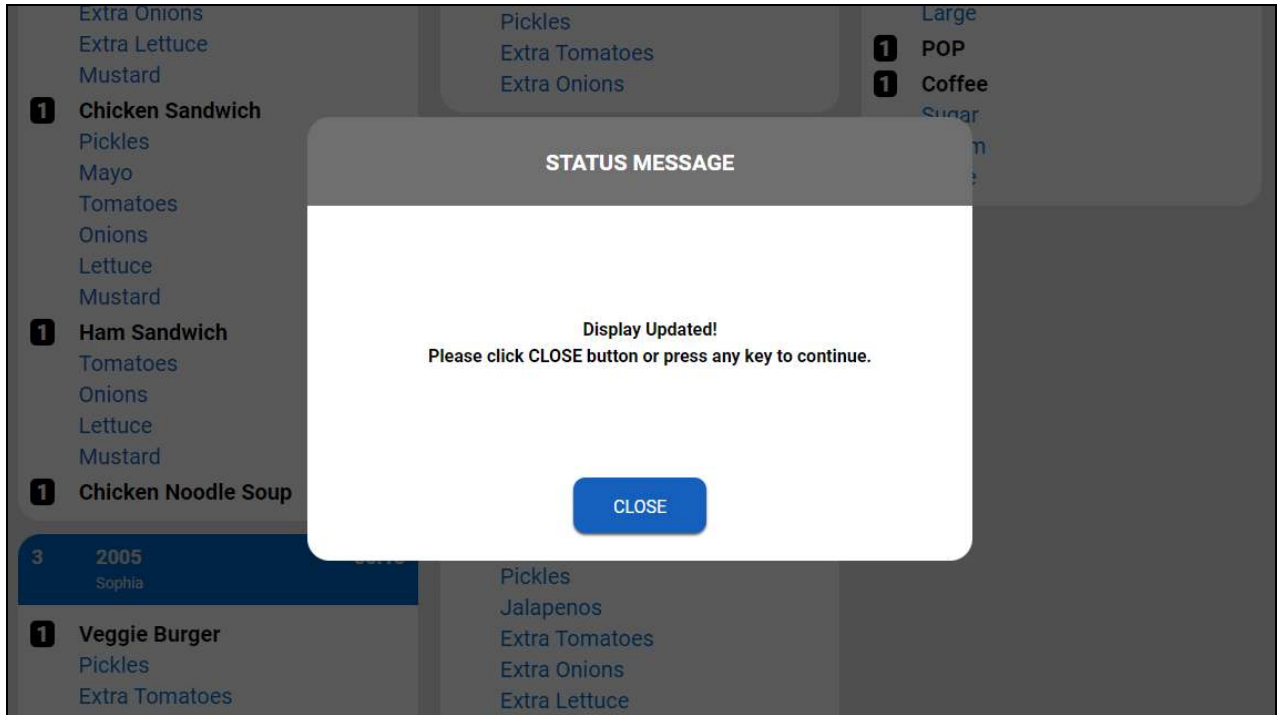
Extra Onions
Extra Lettuce
Mustard
1 Chicken Sandwich
Pickles
Mayo
Tomatoes
Onions
Lettuce
Mustard
1 Ham Sandwich
Tomatoes
Onions
Lettuce
Mustard
1 Chicken Noodle Soup

3 2005
Sophia

1 Veggie Burger
Pickles
Extra Tomatoes

Pickles
Extra Tomatoes
Extra Onions

Pickles
Jalapenos
Extra Tomatoes
Extra Onions
Extra Lettuce

Large
1 POP
1 Coffee
Sugar
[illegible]
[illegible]

STATUS MESSAGE

Display Updated!
Please click CLOSE button or press any key to continue.

CLOSE